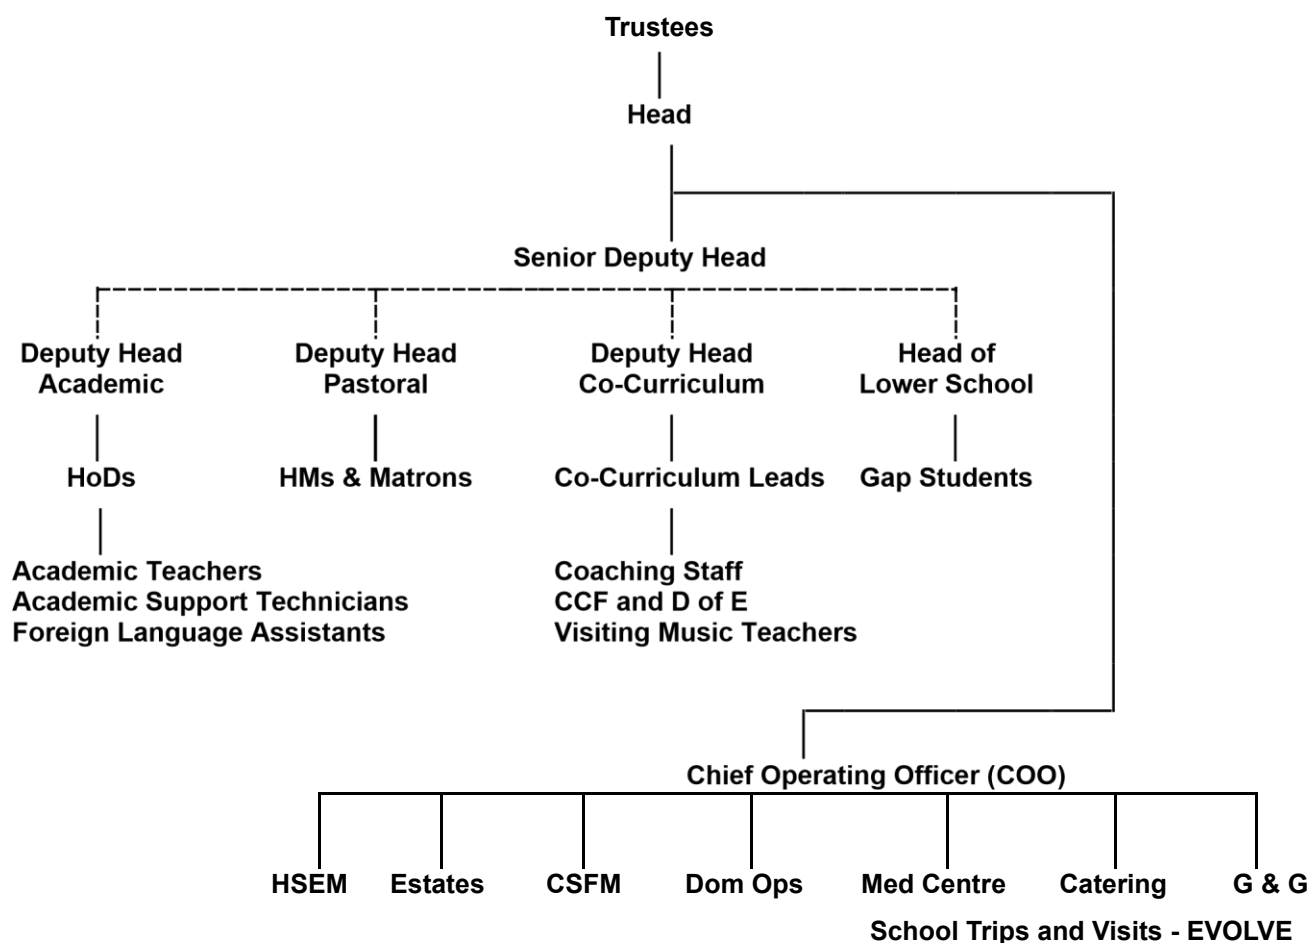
Trustees

Head

Senior Deputy Head

Deputy Head Academic

HoDs

Academic Teachers
Academic Support Technicians
Foreign Language Assistants

Deputy Head Pastoral

HMs & Matrons

Deputy Head Co-Curriculum

Co-Curriculum Leads

Coaching Staff
CCF and D of E
Visiting Music Teachers

Head of Lower School

Gap Students

Chief Operating Officer (COO)

HSEM

Estates

CSFM

Dom Ops

Med Centre

Catering

G & G

School Trips and Visits - EVOLVE